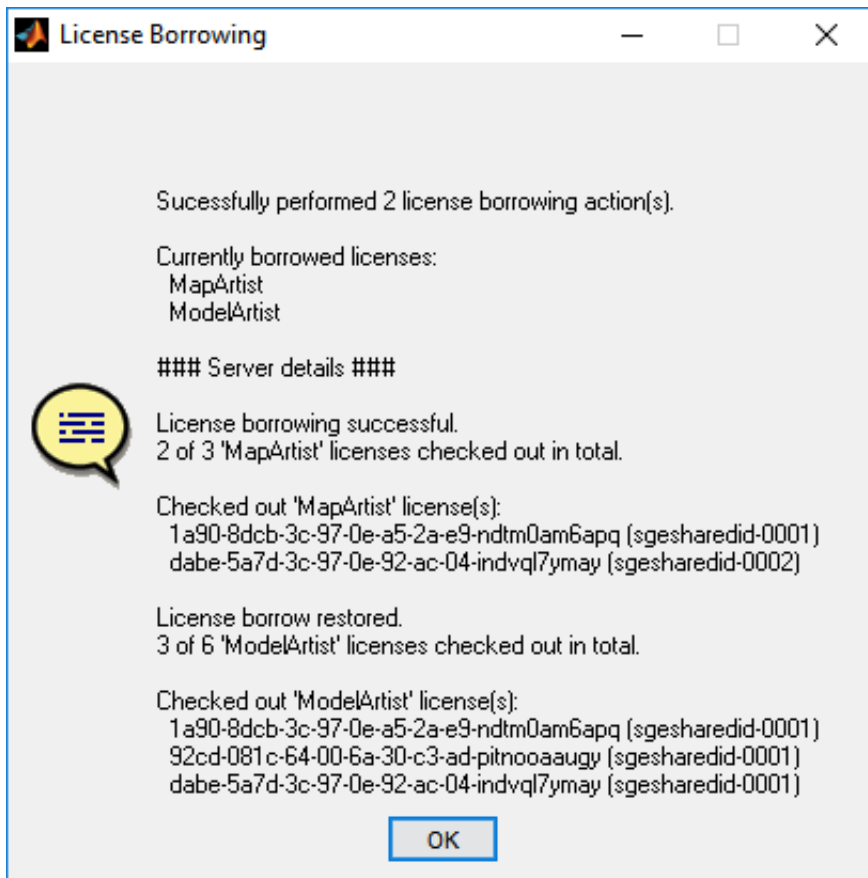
License Borrowing

Sucessfully performed 2 license borrowing action(s).

Currently borrowed licenses:
MapArtist
ModelArtist

### Server details ###

License borrowing successful.
2 of 3 'MapArtist' licenses checked out in total.

Checked out 'MapArtist' license(s):
1a90-8dcb-3c-97-0e-a5-2a-e9-ndtm0am6apq (sgesharedid-0001)
dabe-5a7d-3c-97-0e-92-ac-04-indvql7ymay (sgesharedid-0002)

License borrow restored.
3 of 6 'ModelArtist' licenses checked out in total.

Checked out 'ModelArtist' license(s):
1a90-8dcb-3c-97-0e-a5-2a-e9-ndtm0am6apq (sgesharedid-0001)
92cd-081c-64-00-6a-30-c3-ad-pitnooaaugy (sgesharedid-0001)
dabe-5a7d-3c-97-0e-92-ac-04-indvql7ymay (sgesharedid-0001)

OK